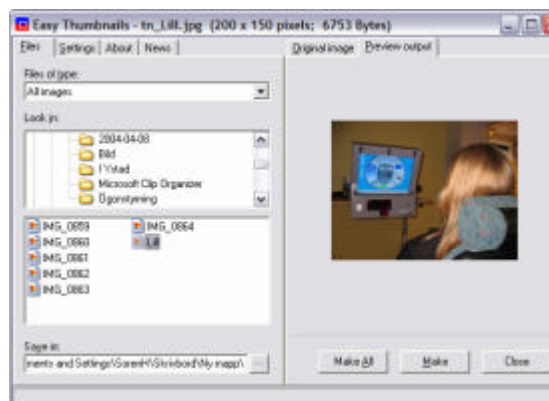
Easy Thumbnails - tn_Lill.jpg (200 x 150 pixels; 6753 Bytes)

Files | Settings | About | News

Files of type:
All images

Look in:
2004-04-08
Bild
I Ystad
Microsoft Clip Organizer
Ögonstyrning

IMG_0859
IMG_0860
IMG_0861
IMG_0862
IMG_0863
IMG_0864
Lill

Save in:
ments and Settings\GoranH\Skrivbord\My mapp\

Original image | Preview output

Make All | Make | Close